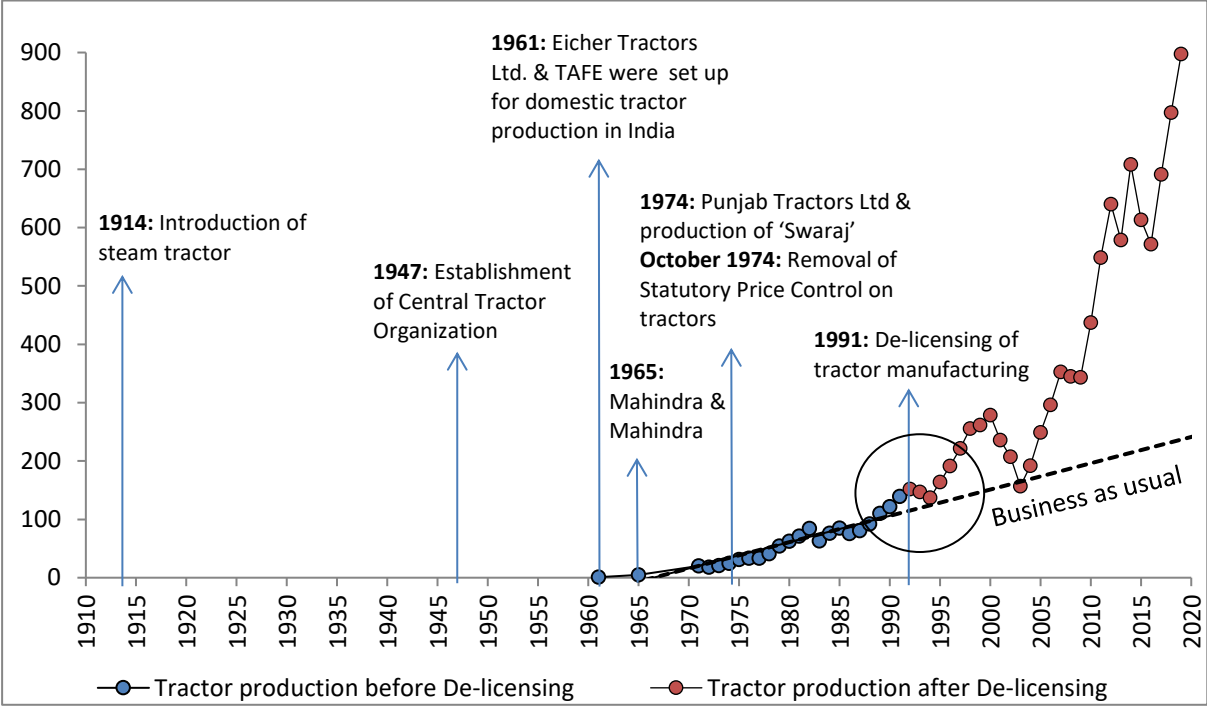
900
800
700
600
500
400
300
200
100
0

1910
1915
1920
1925
1930
1935
1940
1945
1950
1955
1960
1965
1970
1975
1980
1985
1990
1995
2000
2005
2010
2015
2020

**1914:** Introduction of steam tractor

**1947:** Establishment of Central Tractor Organization

**1961:** Eicher Tractors Ltd. & TAFE were set up for domestic tractor production in India

**1965:** Mahindra & Mahindra

**1974:** Punjab Tractors Ltd & production of 'Swaraj'
**October 1974:** Removal of Statutory Price Control on tractors

**1991:** De-licensing of tractor manufacturing

Business as usual

Tractor production before De-licensing
Tractor production after De-licensing